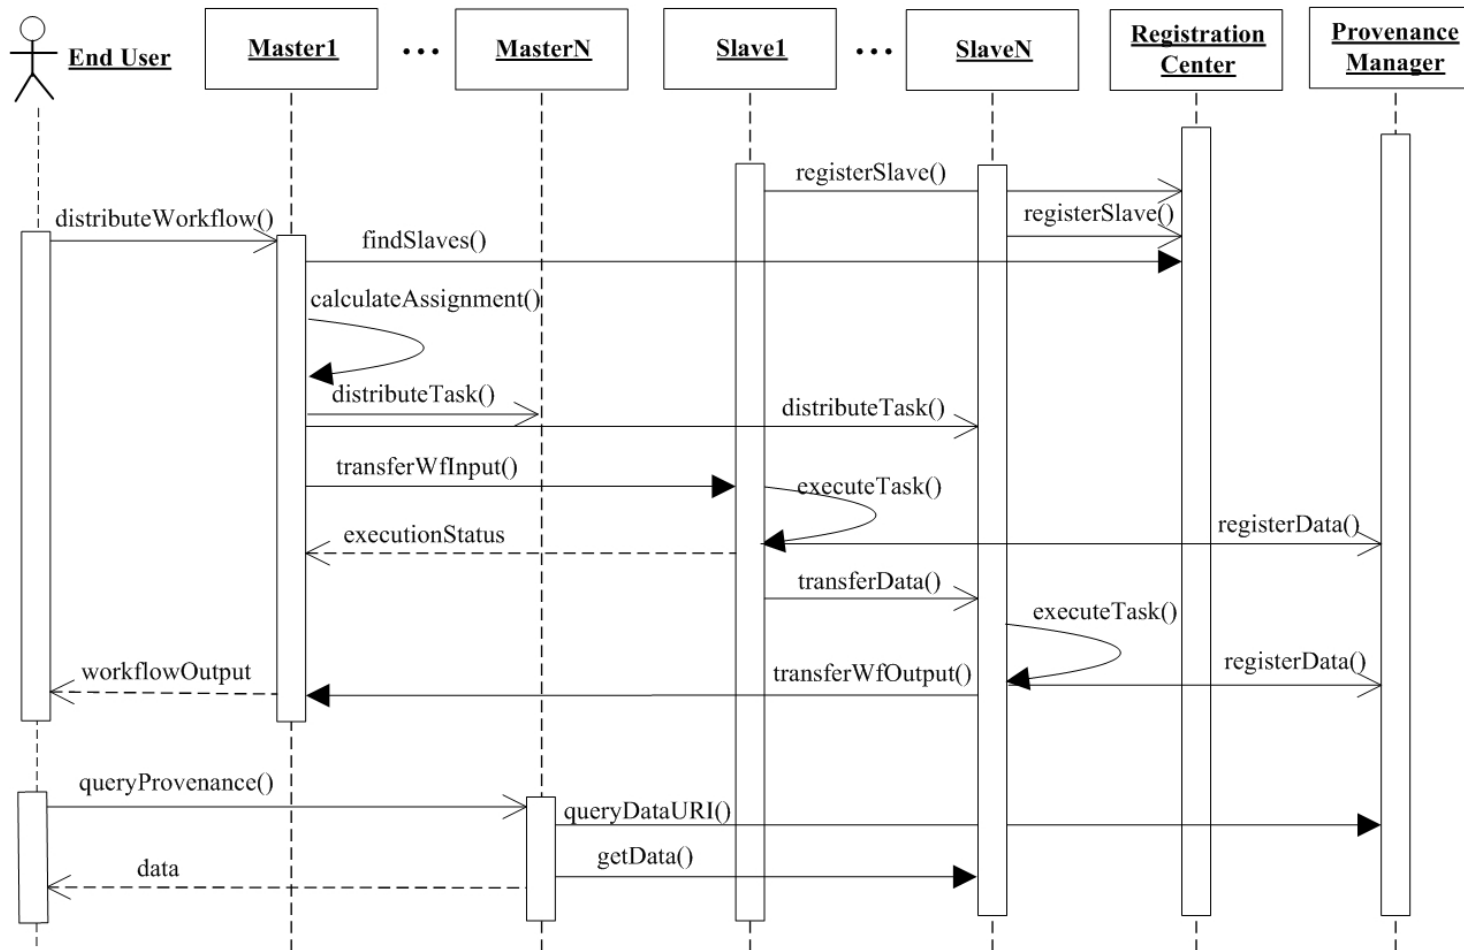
End User

Master1

...

MasterN

Slave1

...

SlaveN

Registration Center

Provenance Manager

registerSlave()

registerSlave()

distributeWorkflow()

findSlaves()

calculateAssignment()

distributeTask()

distributeTask()

transferWfInput()

executeTask()

executionStatus

registerData()

transferData()

executeTask()

workflowOutput

transferWfOutput()

registerData()

queryProvenance()

queryDataURI()

getData()

data